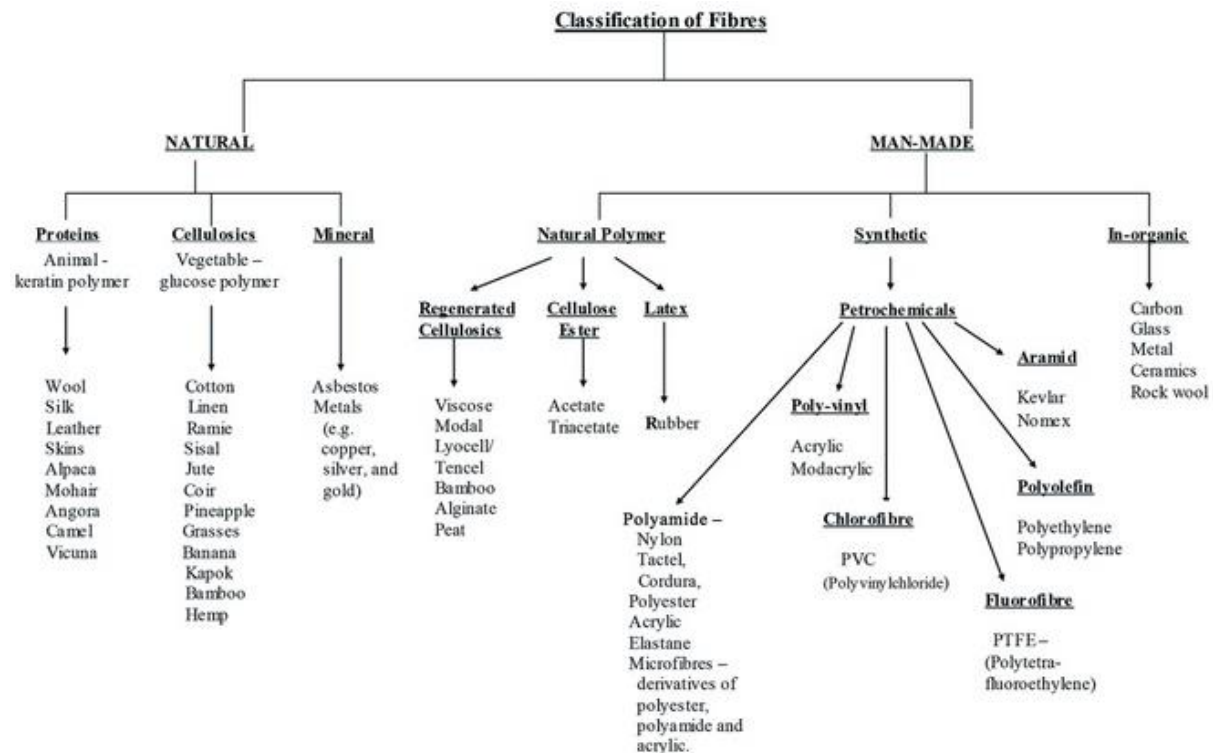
Classification of Fibres

NATURAL

MAN-MADE

Proteins
Animal - keratin polymer

Wool
Silk
Leather
Skins
Alpaca
Mohair
Angora
Camel
Vicuna

Cellulosics
Vegetable – glucose polymer

Cotton
Linen
Ramie
Sisal
Jute
Coir
Pineapple
Grasses
Banana
Kapok
Bamboo
Hemp

Mineral

Asbestos
Metals
(e.g. copper, silver, and gold)

Natural Polymer

Regenerated Cellulosics

Viscose
Modal
Lyocell/ Tencel
Bamboo
Alginate
Peat

Cellulose Ester

Acetate
Triacetate

Latex

Rubber

Synthetic

Petrochemicals

Polyamide –
Nylon
Tactel,
Cordura,
Polyester
Acrylic
Elastane
Microfibres – derivatives of polyester, polyamide and acrylic.

Poly-vinyl

Acrylic
Modacrylic

Chlorofibre

PVC
(Polyvinylchloride)

Fluorofibre

PTFE – (Polytetra-fluoroethylene)

Polyolefin

Polyethylene
Polypropylene

Aramid

Kevlar
Nomex

In-organic

Carbon
Glass
Metal
Ceramics
Rock wool